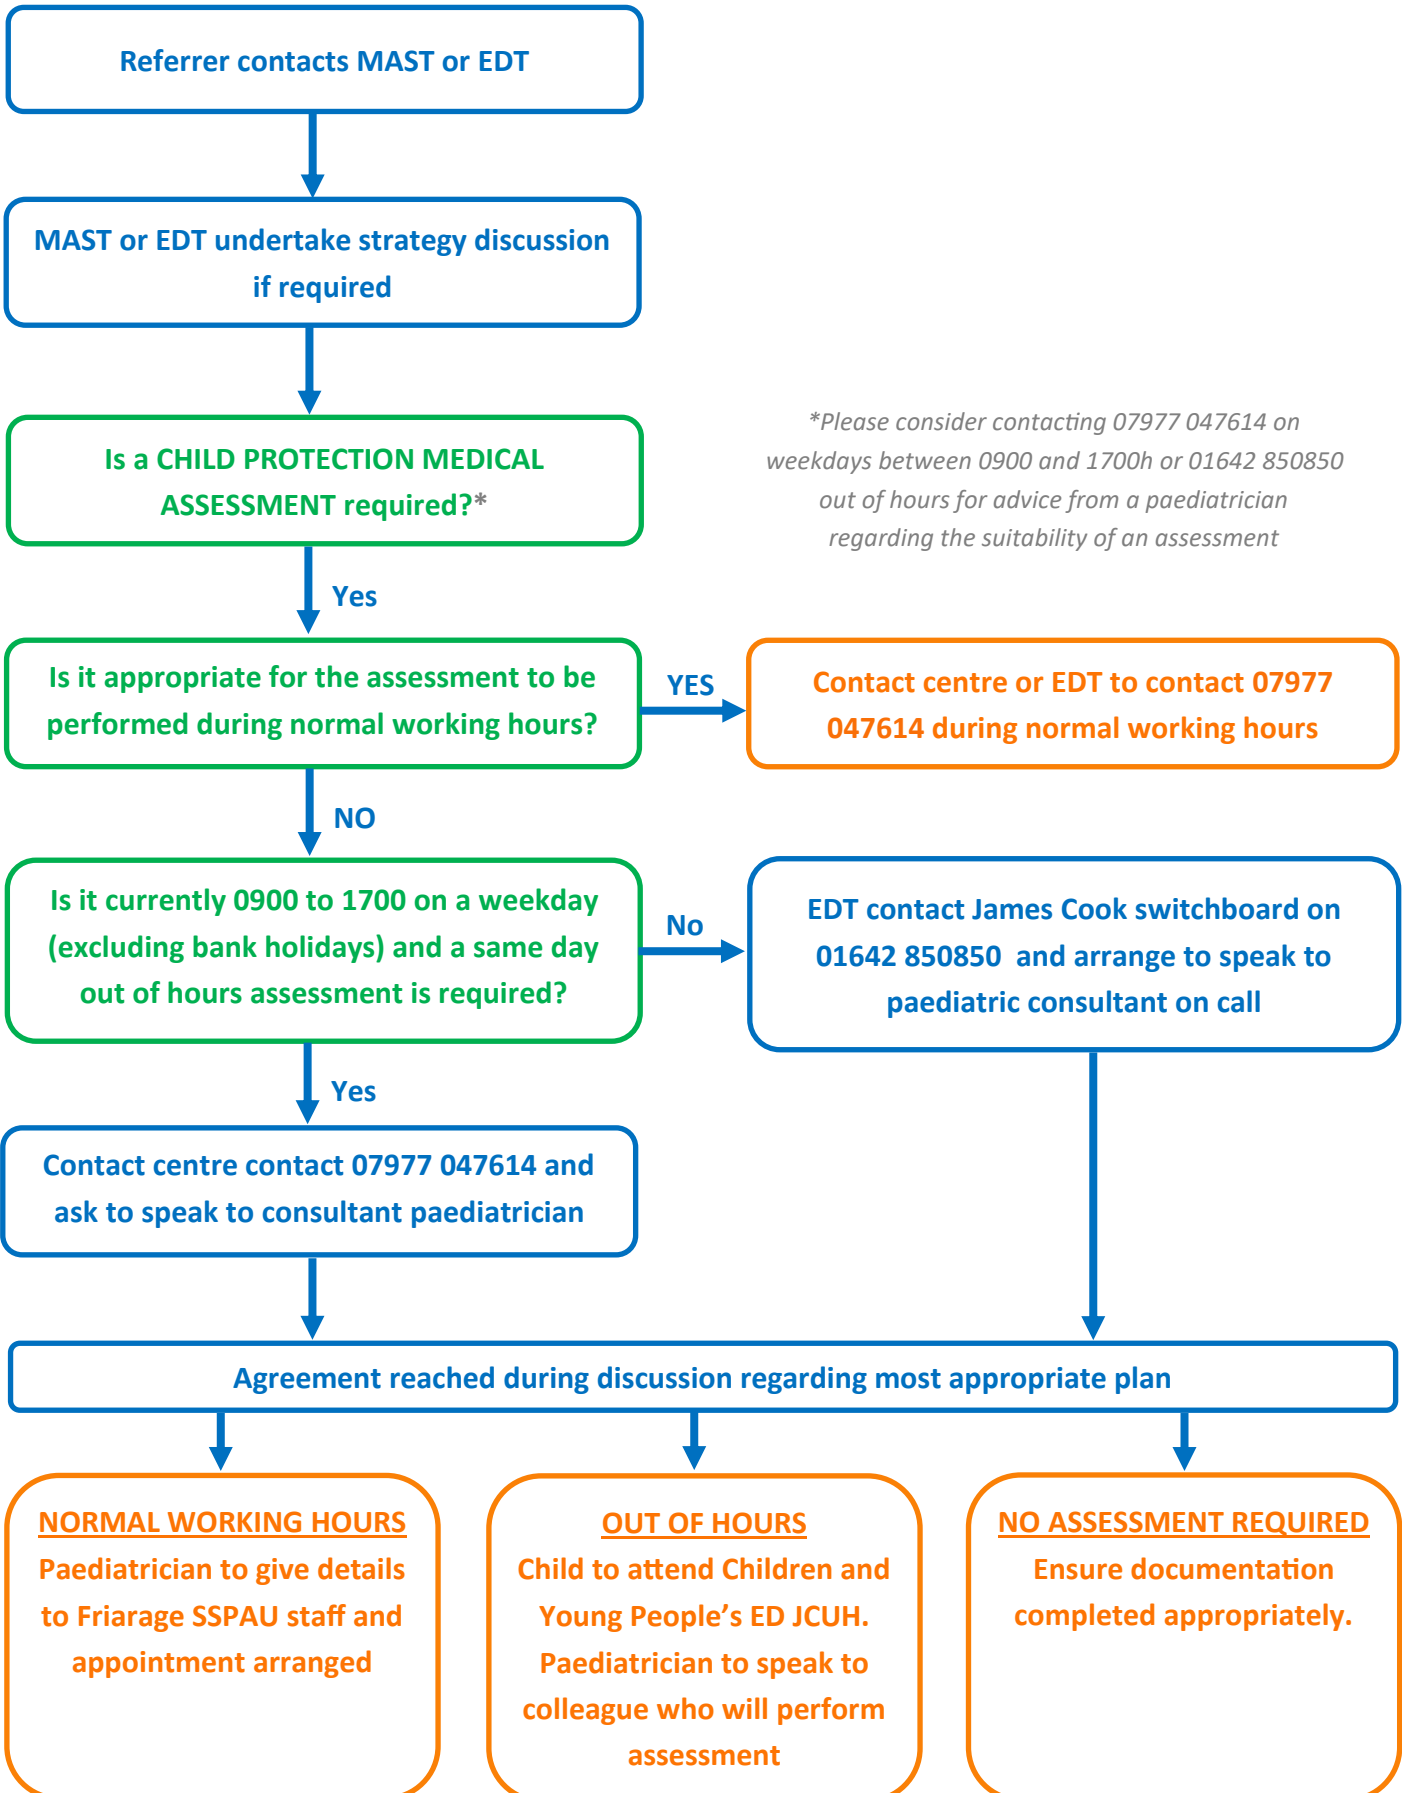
Referrer contacts MAST or EDT

MAST or EDT undertake strategy discussion if required

Is a CHILD PROTECTION MEDICAL ASSESSMENT required?*

*Please consider contacting 07977 047614 on weekdays between 0900 and 1700h or 01642 850850 out of hours for advice from a paediatrician regarding the suitability of an assessment

Yes

Is it appropriate for the assessment to be performed during normal working hours?

YES

Contact centre or EDT to contact 07977 047614 during normal working hours

NO

Is it currently 0900 to 1700 on a weekday (excluding bank holidays) and a same day out of hours assessment is required?

No

EDT contact James Cook switchboard on 01642 850850 and arrange to speak to paediatric consultant on call

Yes

Contact centre contact 07977 047614 and ask to speak to consultant paediatrician

Agreement reached during discussion regarding most appropriate plan

NORMAL WORKING HOURS
Paediatrician to give details to Friarage SSPAU staff and appointment arranged

OUT OF HOURS
Child to attend Children and Young People's ED JCUH. Paediatrician to speak to colleague who will perform assessment

NO ASSESSMENT REQUIRED
Ensure documentation completed appropriately.